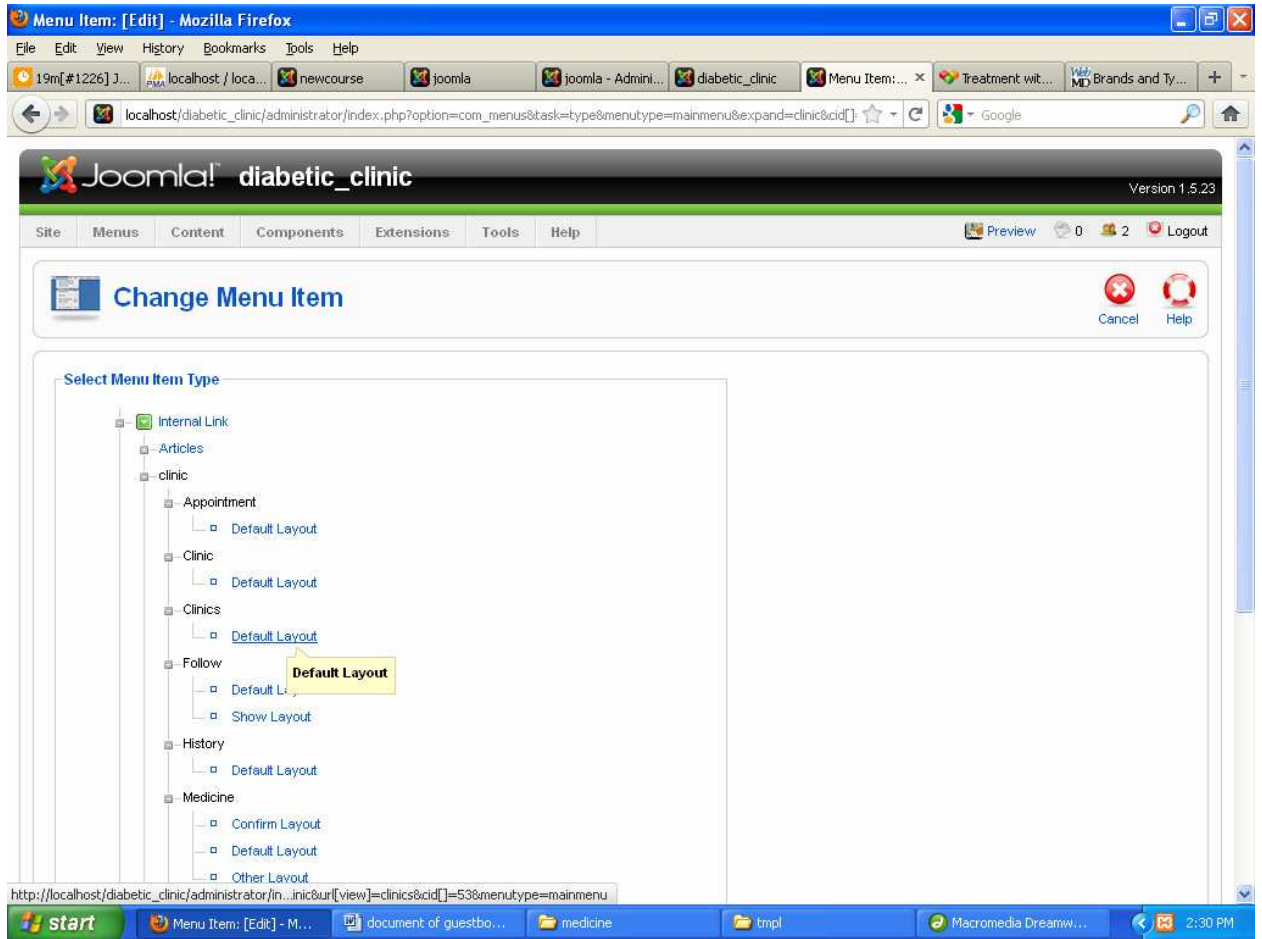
Menu Item: [Edit] - Mozilla Firefox

File Edit View History Bookmarks Tools Help

19m[#1226] J... | localhost / loca... | newcourse | joomla | joomla - Admini... | diabetic_clinic | Menu Item:... × | Treatment wit... | Brands and Ty... | +

localhost/diabetic_clinic/administrator/index.php?option=com_menus&task=type&menutype=mainmenu&expand=clinic&cid[]

Google

Joomla! diabetic_clinic

Version 1.5.23

Site Menus Content Components Extensions Tools Help

Preview 0 2 Logout

Change Menu Item

Cancel Help

Select Menu Item Type

Internal Link
Articles
clinic
Appointment
Default Layout
Clinic
Default Layout
Clinics
Default Layout
Follow
Default La
Default Layout
Show Layout
History
Default Layout
Medicine
Confirm Layout
Default Layout
Other Layout

http://localhost/diabetic_clinic/administrator/in...inic&url[view]=clinics&cid[]=53&menutype=mainmenu

start | Menu Item: [Edit] - M... | document of guestbo... | medicine | tmpl | Macromedia Dreamw... | 2:30 PM